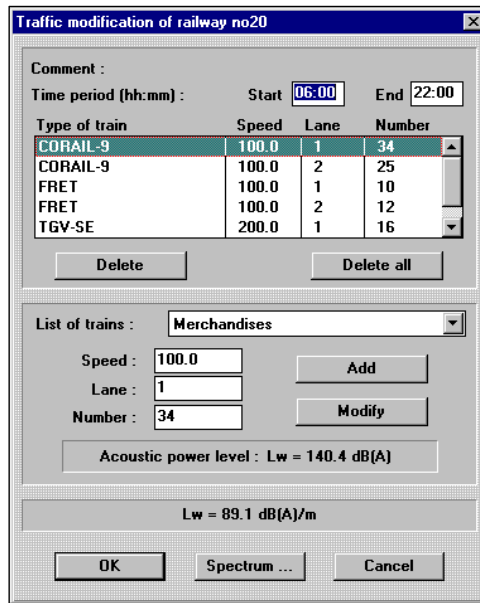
Traffic modification of railway no20

Comment :

Time period (hh:mm) : Start 06:00 End 22:00

| Type of train | Speed | Lane | Number |
|---|---|---|---|
| CORAIL-9 | 100.0 | 1 | 34 |
| CORAIL-9 | 100.0 | 2 | 25 |
| FRET | 100.0 | 1 | 10 |
| FRET | 100.0 | 2 | 12 |
| TGV-SE | 200.0 | 1 | 16 |

Delete Delete all

List of trains : Merchandises

Speed : 100.0
Lane : 1
Number : 34

Add
Modify

Acoustic power level : Lw = 140.4 dB(A)

Lw = 89.1 dB(A)/m

OK Spectrum ... Cancel